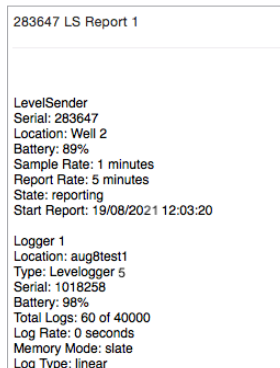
283647 LS Report 1

LevelSender
Serial: 283647
Location: Well 2
Battery: 89%
Sample Rate: 1 minutes
Report Rate: 5 minutes
State: reporting
Start Report: 19/08/2021 12:03:20

Logger 1
Location: aug8test1
Type: Levelogger 5
Serial: 1018258
Battery: 98%
Total Logs: 60 of 40000
Log Rate: 0 seconds
Memory Mode: slate
Log Type: linear